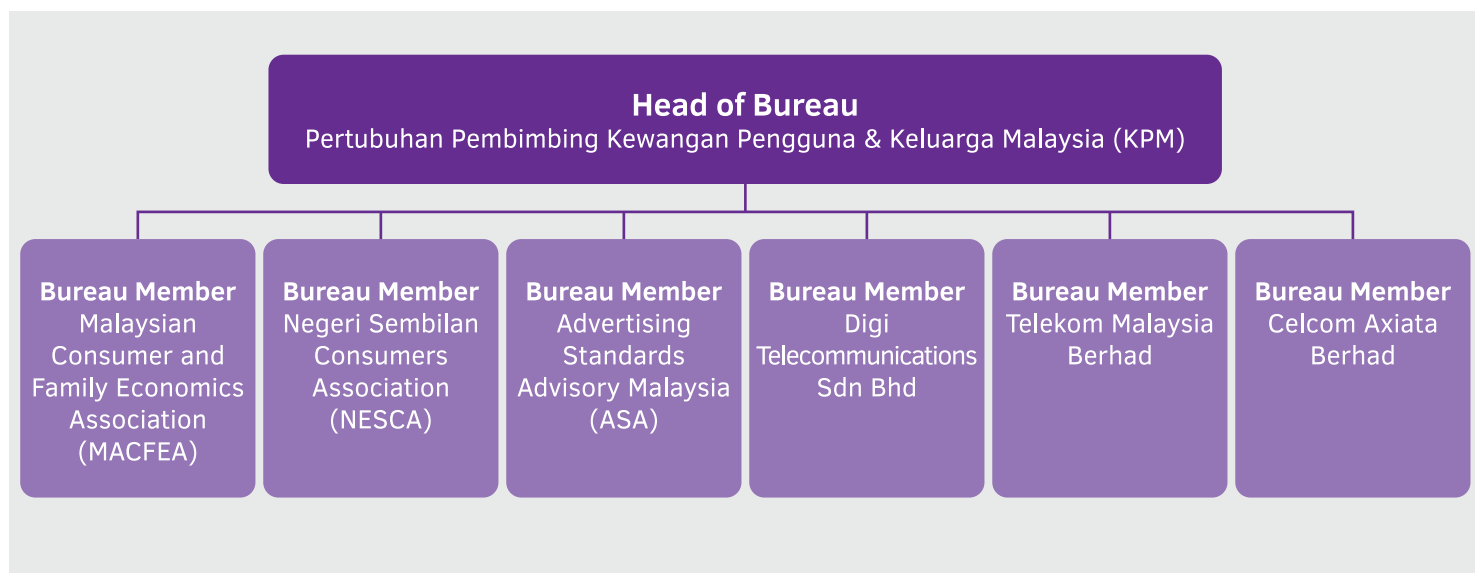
**Head of Bureau**
Pertubuhan Pembimbing Kewangan Pengguna & Keluarga Malaysia (KPM)

**Bureau Member**
Malaysian Consumer and Family Economics Association (MACFEA)

**Bureau Member**
Negeri Sembilan Consumers Association (NESCA)

**Bureau Member**
Advertising Standards Advisory Malaysia (ASA)

**Bureau Member**
Digi Telecommunications Sdn Bhd

**Bureau Member**
Telekom Malaysia Berhad

**Bureau Member**
Celcom Axiata Berhad